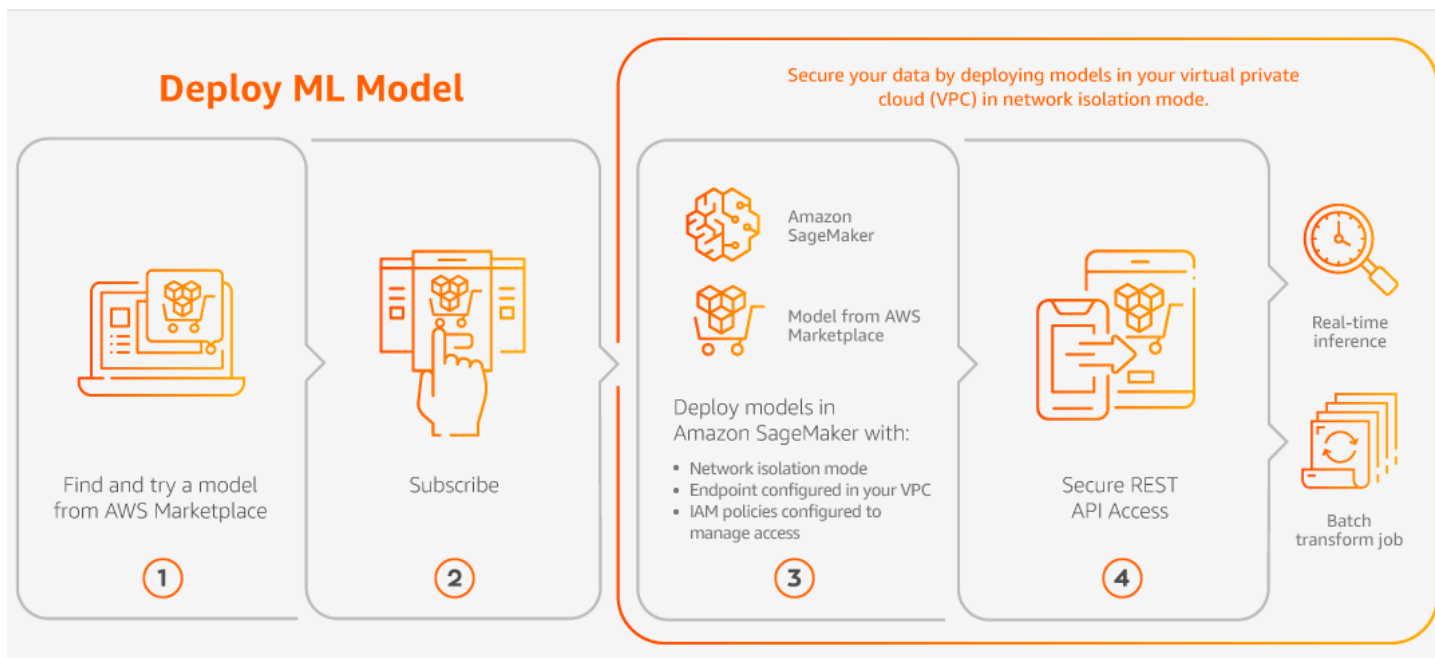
Deploy ML Model

Secure your data by deploying models in your virtual private cloud (VPC) in network isolation mode.

Find and try a model from AWS Marketplace

1

Subscribe

2

Amazon SageMaker

Model from AWS Marketplace

Deploy models in Amazon SageMaker with:

- Network isolation mode
- Endpoint configured in your VPC
- IAM policies configured to manage access

3

Secure REST API Access

4

Real-time inference

Batch transform job